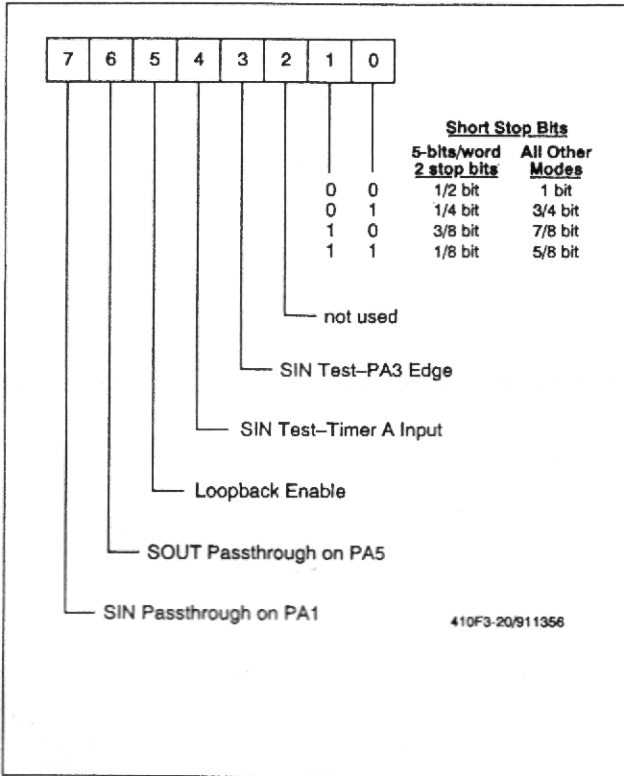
| 7 | 6 | 5 | 4 | 3 | 2 | 1 | 0 |
|---|---|---|---|---|---|---|---|

Short Stop Bits

| 1 | 0 | 5-bits/word 2 stop bits | All Other Modes |
|---|---|---|---|
| 0 | 0 | 1/2 bit | 1 bit |
| 0 | 1 | 1/4 bit | 3/4 bit |
| 1 | 0 | 3/8 bit | 7/8 bit |
| 1 | 1 | 1/8 bit | 5/8 bit |

not used

SIN Test–PA3 Edge

SIN Test–Timer A Input

Loopback Enable

SOUT Passthrough on PA5

SIN Passthrough on PA1

410F3-20/911356